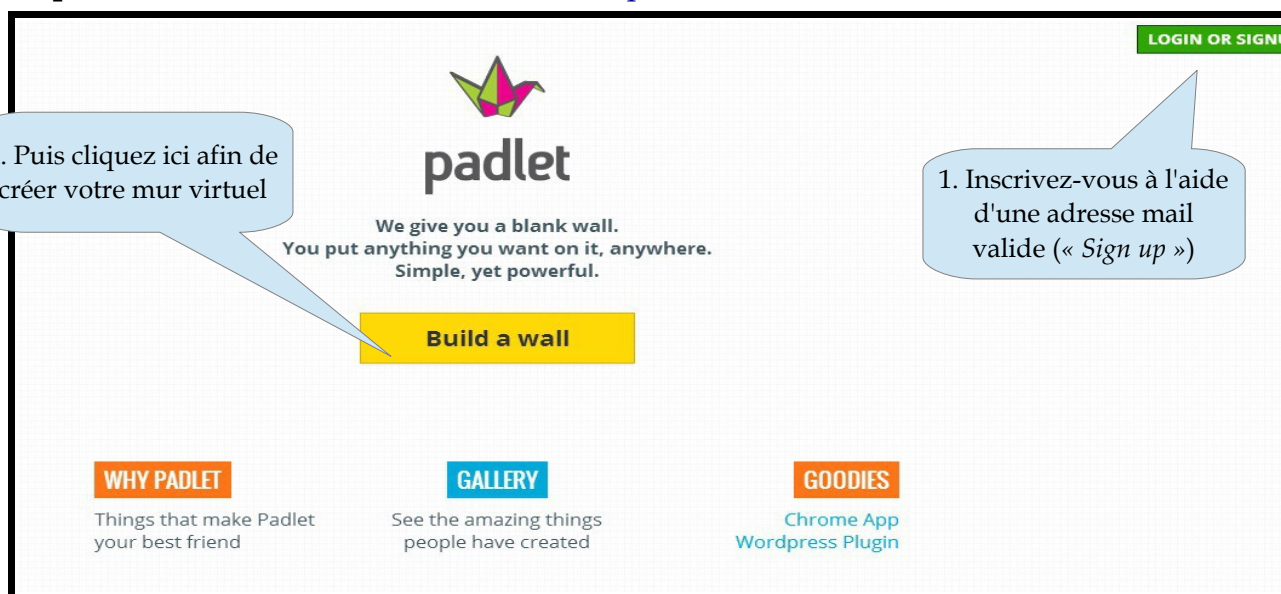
LOGIN OR SIGNU

padlet

. Puis cliquez ici afin de créer votre mur virtuel

1. Inscrivez-vous à l'aide d'une adresse mail valide (« *Sign up* »)

We give you a blank wall.
You put anything you want on it, anywhere.
Simple, yet powerful.

Build a wall

WHY PADLET
Things that make Padlet your best friend

GALLERY
See the amazing things people have created

GOODIES
Chrome App
Wordpress Plugin